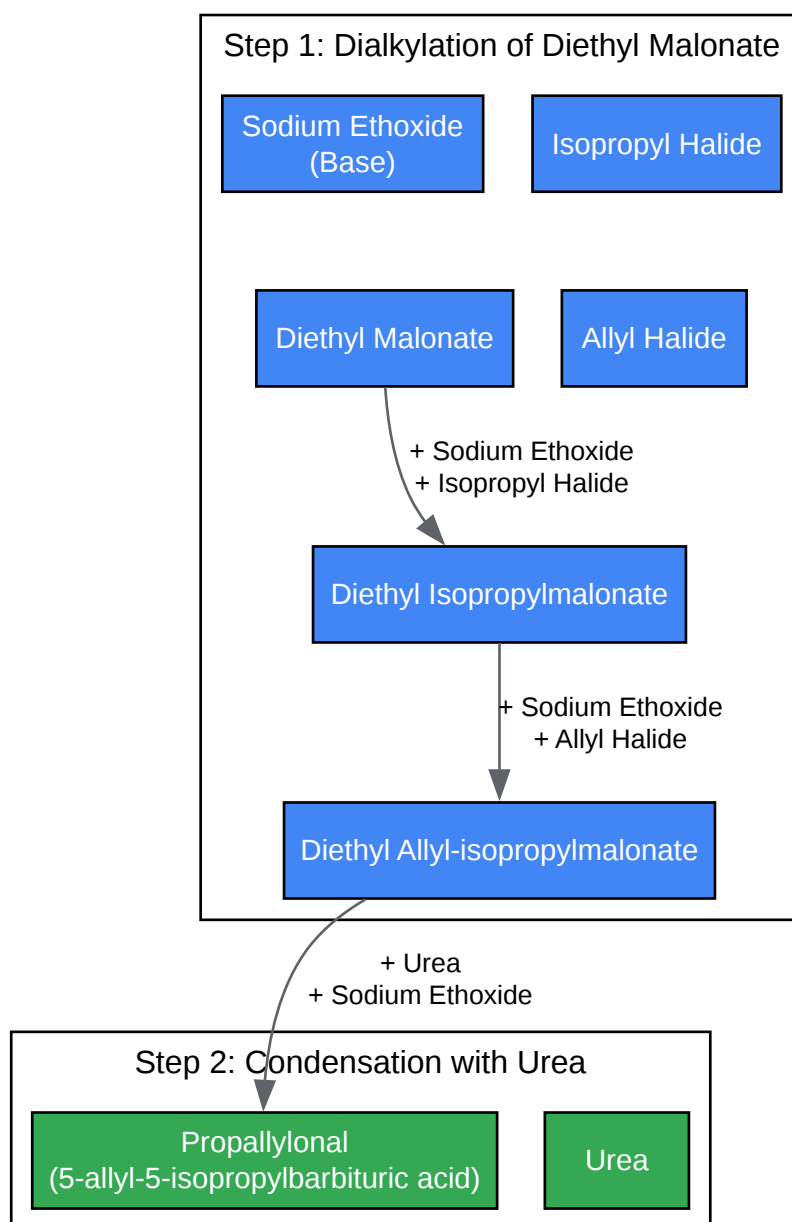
Step 1: Dialkylation of Diethyl Malonate

Sodium Ethoxide (Base)

Isopropyl Halide

Diethyl Malonate

Allyl Halide

+ Sodium Ethoxide
+ Isopropyl Halide

Diethyl Isopropylmalonate

+ Sodium Ethoxide
+ Allyl Halide

Diethyl Allyl-isopropylmalonate

+ Urea
+ Sodium Ethoxide

Step 2: Condensation with Urea

Propallylonal (5-allyl-5-isopropylbarbituric acid)

Urea